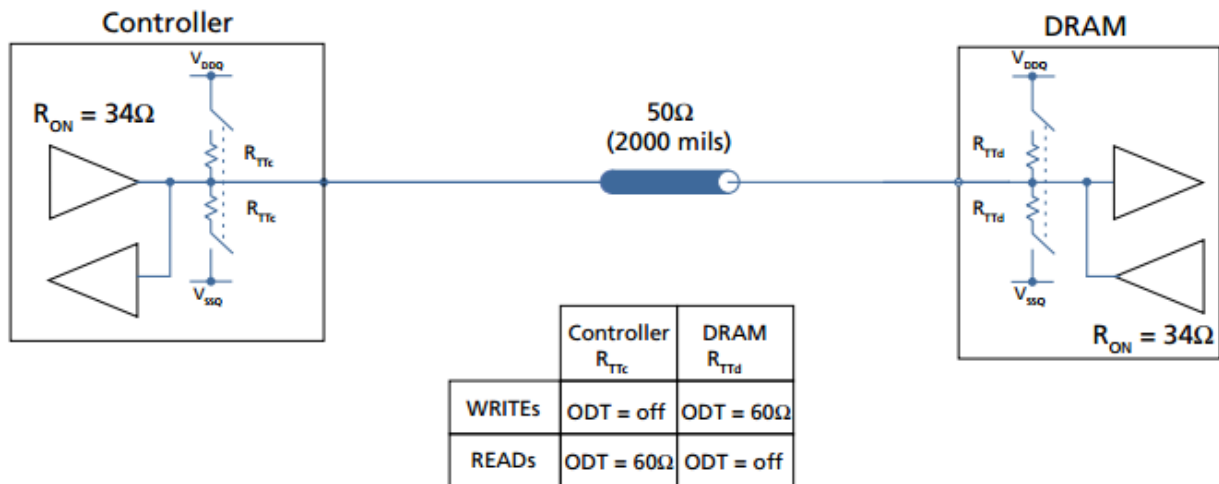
Controller

$V_{DDQ}$

$R_{ON} = 34\Omega$

$R_{TTc}$

$R_{TTc}$

$V_{SSQ}$

50Ω
(2000 mils)

DRAM

$V_{DDQ}$

$R_{TTd}$

$R_{TTd}$

$V_{SSQ}$

$R_{ON} = 34\Omega$

| | Controller $R_{TTc}$ | DRAM $R_{TTd}$ |
|---|---|---|
| WRITEs | ODT = off | ODT = 60Ω |
| READs | ODT = 60Ω | ODT = off |